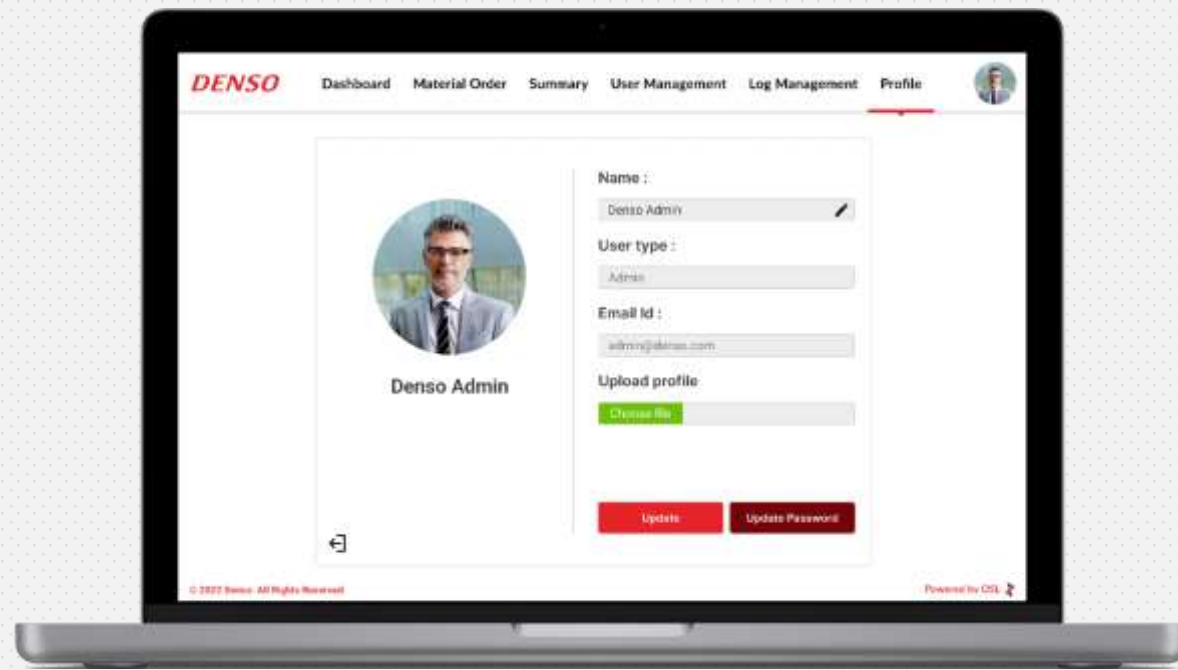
DENSO Dashboard Material Order Summary User Management Log Management Profile

Denso Admin

Name :

Denso Admin

User type :

Admin

Email Id :

admin@denso.com

Upload profile

Choose file

Update Update Password

© 2022 Denso. All Rights Reserved

Powered by OSL